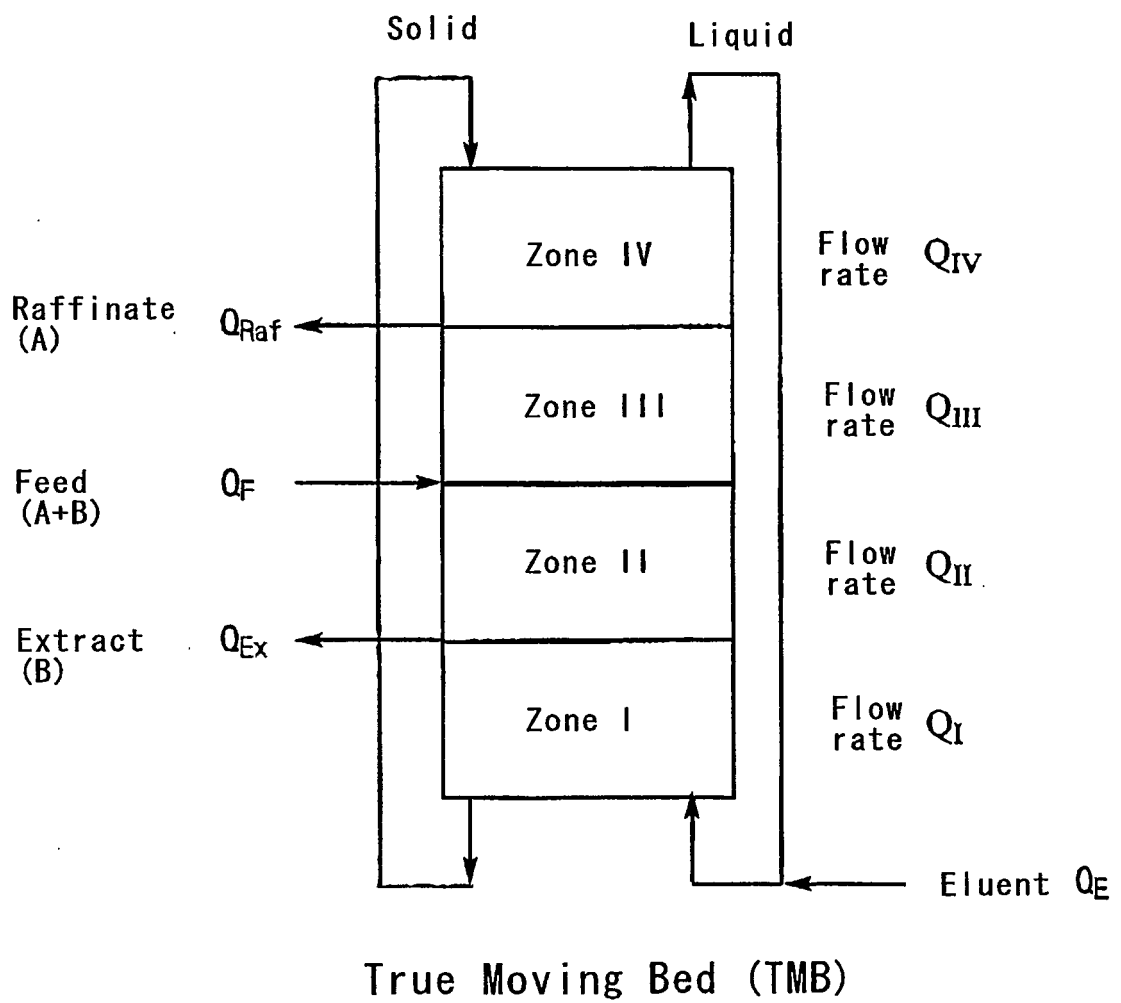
Solid

Liquid

Zone IV

Flow rate $Q_{IV}$

Raffinate (A) $Q_{Raf}$

Zone III

Flow rate $Q_{III}$

Feed (A+B) $Q_F$

Zone II

Flow rate $Q_{II}$

Extract (B) $Q_{Ex}$

Zone I

Flow rate $Q_I$

Eluent $Q_E$

True Moving Bed (TMB)